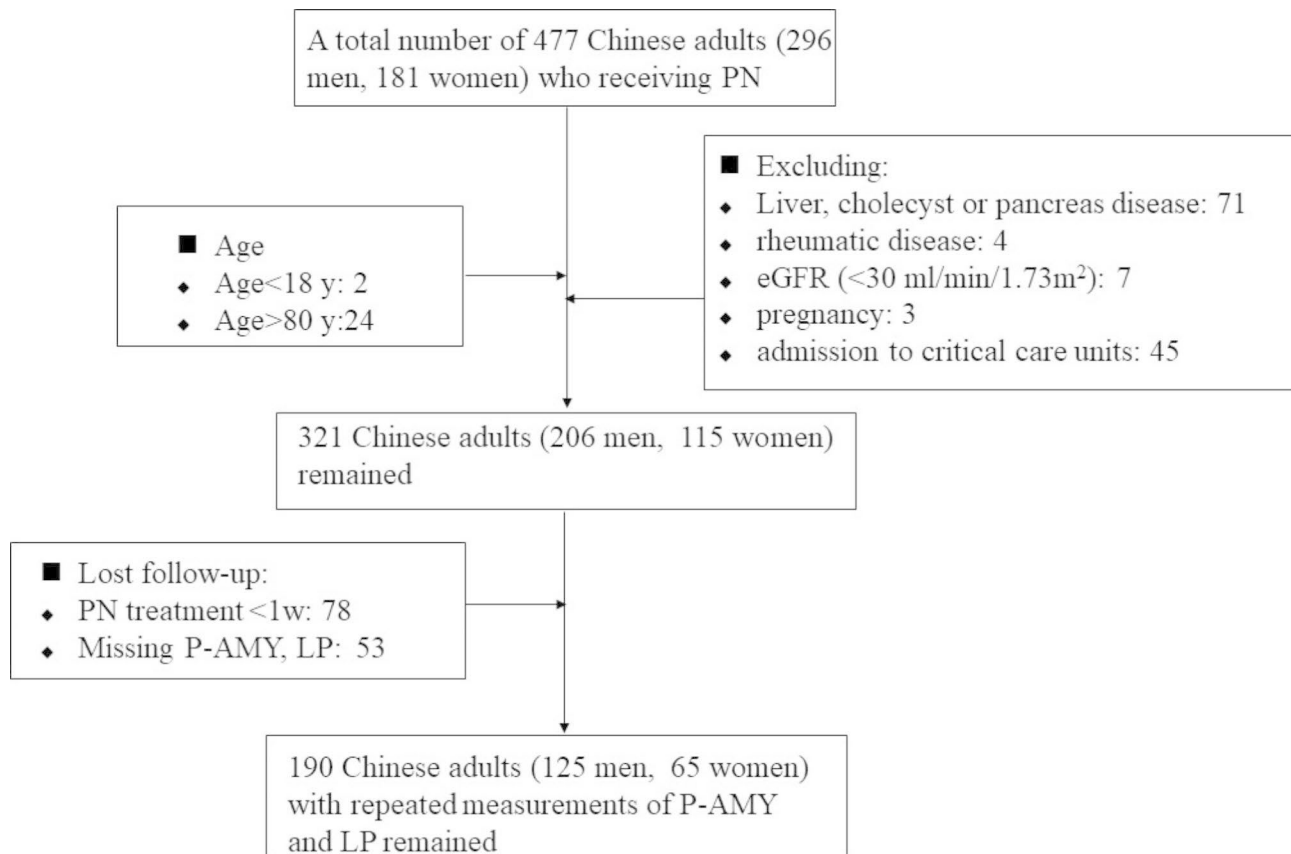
A total number of 477 Chinese adults (296 men, 181 women) who receiving PN

■ Age
◆ Age<18 y: 2
◆ Age>80 y:24

■ Excluding:
◆ Liver, cholecyst or pancreas disease: 71
◆ rheumatic disease: 4
◆ eGFR (<30 ml/min/1.73m$^2$): 7
◆ pregnancy: 3
◆ admission to critical care units: 45

321 Chinese adults (206 men, 115 women) remained

■ Lost follow-up:
◆ PN treatment <1w: 78
◆ Missing P-AMY, LP: 53

190 Chinese adults (125 men, 65 women) with repeated measurements of P-AMY and LP remained